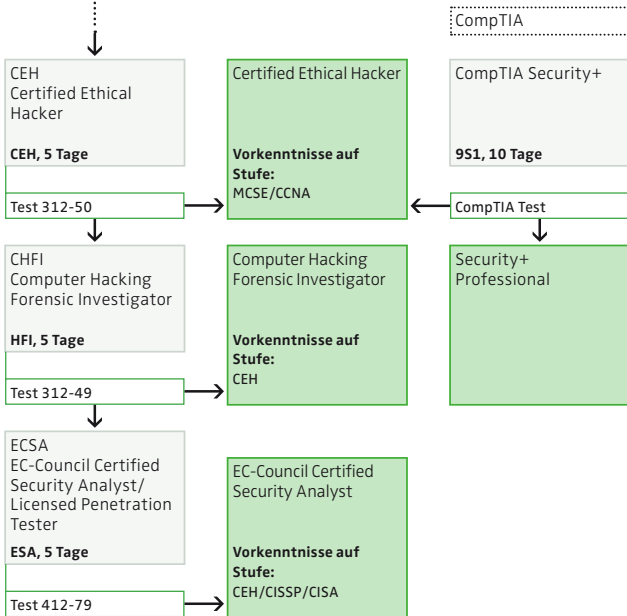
CompTIA

CEH
Certified Ethical Hacker

**CEH, 5 Tage**

Test 312-50

Certified Ethical Hacker

**Vorkenntnisse auf Stufe:**
MCSE/CCNA

CompTIA Security+

**9S1, 10 Tage**

CompTIA Test

CHFI
Computer Hacking Forensic Investigator

**HFI, 5 Tage**

Test 312-49

Computer Hacking Forensic Investigator

**Vorkenntnisse auf Stufe:**
CEH

Security+ Professional

ECSA
EC-Council Certified Security Analyst/ Licensed Penetration Tester

**ESA, 5 Tage**

Test 412-79

EC-Council Certified Security Analyst

**Vorkenntnisse auf Stufe:**
CEH/CISSP/CISA